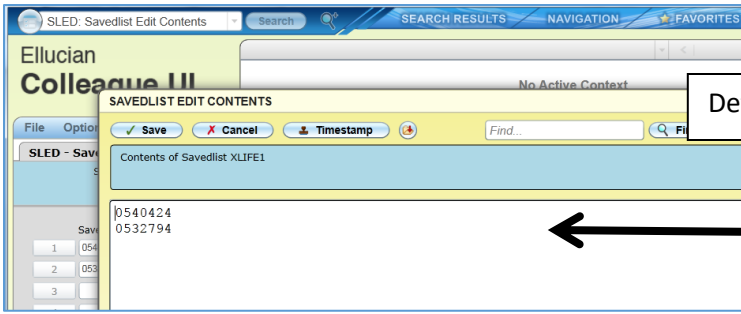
SLED: Savedlist Edit Contents
Search
SEARCH RESULTS
NAVIGATION
FAVORITES

Ellucian
Colleague UI

No Active Context

File Optio

SLED - Save

Save

1 054

2 053

3

SAVEDLIST EDIT CONTENTS

De

✓ Save
✗ Cancel
Timestamp

Find...

Fi

Contents of Savedlist XLIFE1

0540424
0532794